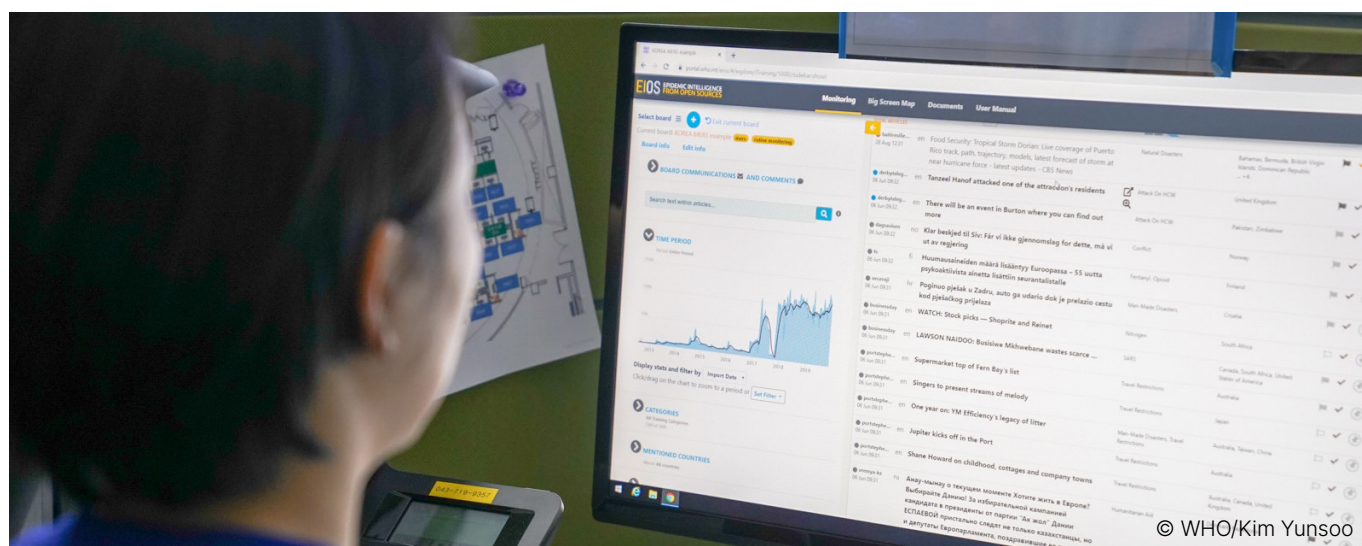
EIOS EPIDEMIC INTELLIGENCE FROM OPEN SOURCES

Monitoring Big Screen Map Documents User Manual

Select board
Edit current board
Board info Edit info

BOARD COMMUNICATIONS AND COMMENTS

Search text within articles...

TIME PERIOD

Display stats and filter by Import Date
Click/drag on the chart to zoom to a period or Set Filter

CATEGORIES

MENTIONED COUNTRIES

en Food Security: Tropical Storm Dorian: Live coverage of Puerto Rico track, path, trajectory, models, latest forecast of storm at near hurricane force - latest updates - CBS News
Natural Disasters
Bahamas, Bermuda, British Virgin Islands, Dominican Republic

en Tanzeel Hanof attacked one of the attraction's residents
Attack On HCW
United Kingdom

en There will be an event in Burton where you can find out more
Attack On HCW
Pakistan, Zimbabwe

no Klar beskjed til Siv: Får vi ikke gjennomslag for dette, må vi ut av regjering
Conflict
Norway

fi Huumausaineiden määrä lisääntyy Euroopassa – 55 uutta psykoaktiivista ainetta lisättiin seurantalistalle
Fentanyl, Opioid
Finland

hr Poginuo pješak u Zadru, auto ga udario dok je prelazio cestu kod pješačkog prijelaza
Man-Made Disasters
Croatia

en WATCH: Stock picks — Shoprite and Reinet
Nitrogen

en LAWSON NAIDOO: Busisiwe Mkhwebane wastes scarce ...
SARS
South Africa

en Supermarket top of Faro Bay's list
Travel Restrictions
Canada, South Africa, United States of America

en Singers to present streams of melody
Travel Restrictions
Australia

en One year on: YM Efficiency's legacy of litter
Travel Restrictions
Japan

en Jupiter kicks off in the Port
Man-Made Disasters, Travel Restrictions
Australia, Taiwan, China

en Shane Howard on childhood, cottages and company towns
Travel Restrictions
Australia

ru Анау-мынау о текущем моменте Хотите жить в Европе? Выбирайте Данию! За избирательной кампанией кандидата в президенты от партии "Ак жол" Дании ЕСПАЕВОЙ пристально следят не только казахстанцы, но и депутаты Европарламента, поздравившие
Humanitarian Aid
Australia, Canada, United Kingdom

043-719-0557

© WHO/Kim Yunsoo